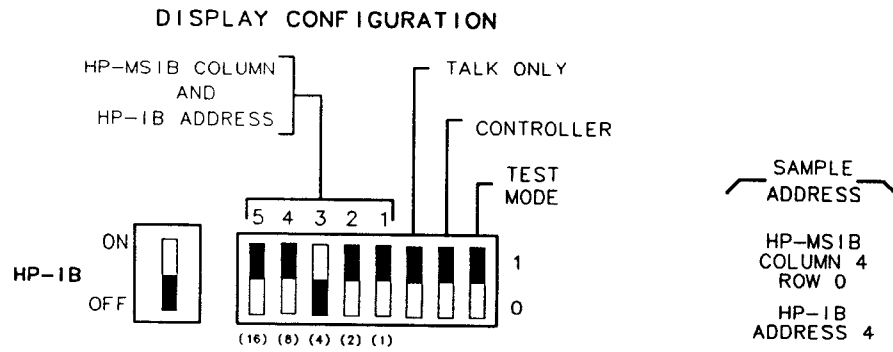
DISPLAY CONFIGURATION

HP-MSIB COLUMN AND HP-IB ADDRESS

TALK ONLY

CONTROLLER

TEST MODE

5 4 3 2 1

ON

HP-IB

OFF

1

0

(16) (8) (4) (2) (1)

SAMPLE ADDRESS

HP-MSIB COLUMN 4 ROW 0

HP-IB ADDRESS 4